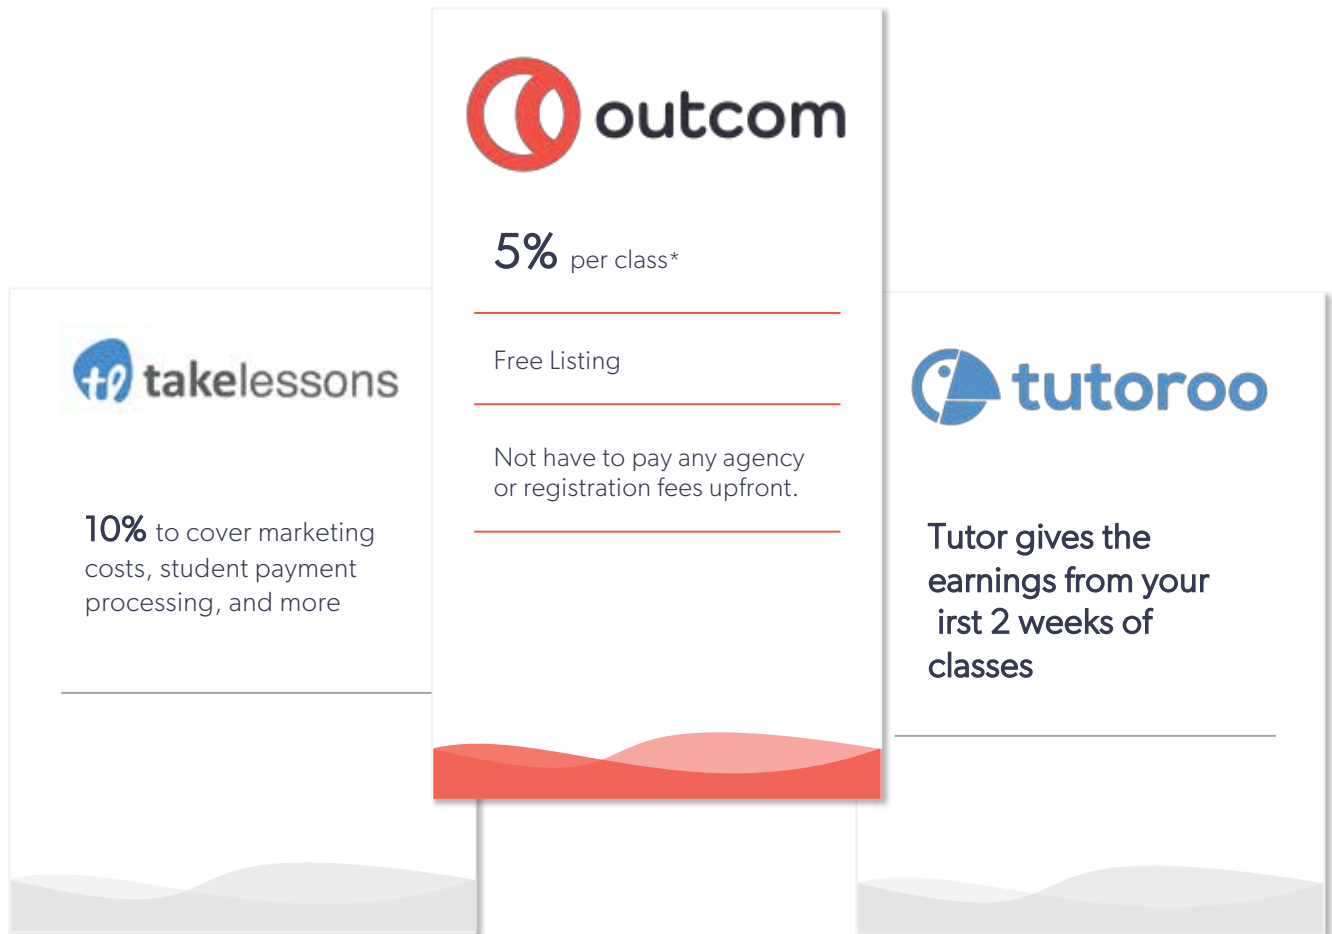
outcom

5% per class*

Free Listing

Not have to pay any agency or registration fees upfront.

tl takelessons

10% to cover marketing costs, student payment processing, and more

tutoroo

Tutor gives the earnings from your irst 2 weeks of classes